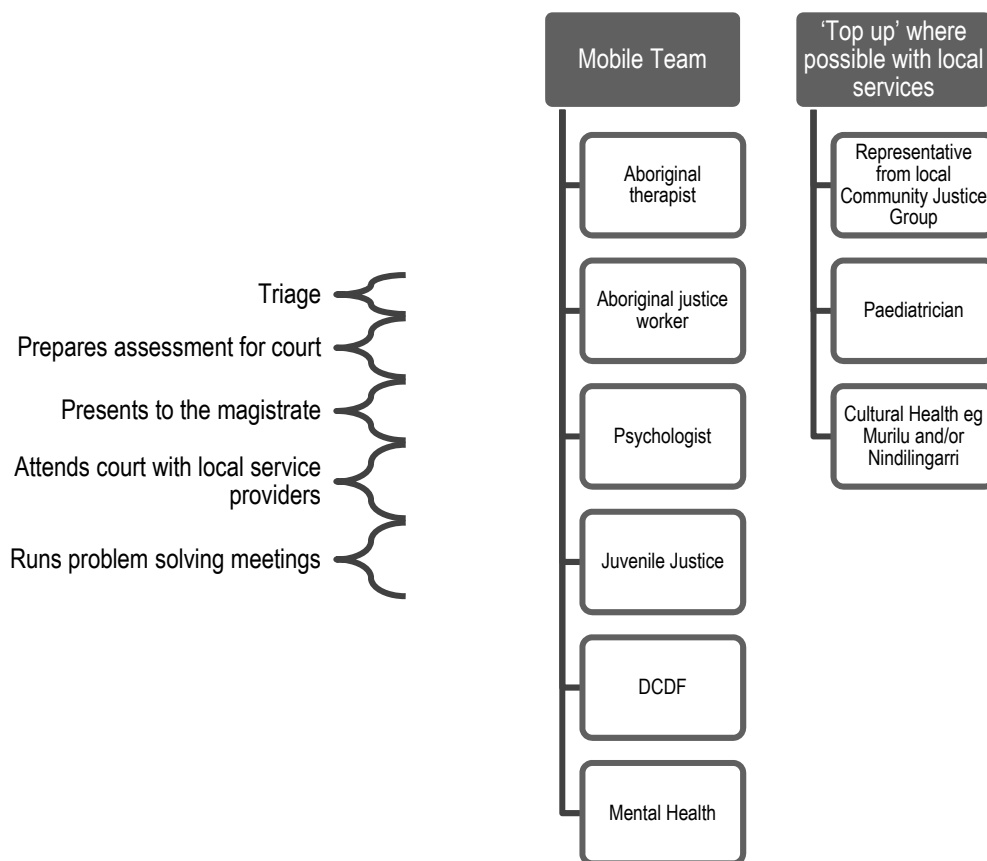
Triage

Prepares assessment for court

Presents to the magistrate

Attends court with local service providers

Runs problem solving meetings

Mobile Team

Aboriginal therapist

Aboriginal justice worker

Psychologist

Juvenile Justice

DCDF

Mental Health

'Top up' where possible with local services

Representative from local Community Justice Group

Paediatrician

Cultural Health eg Murilu and/or Nindilingarri